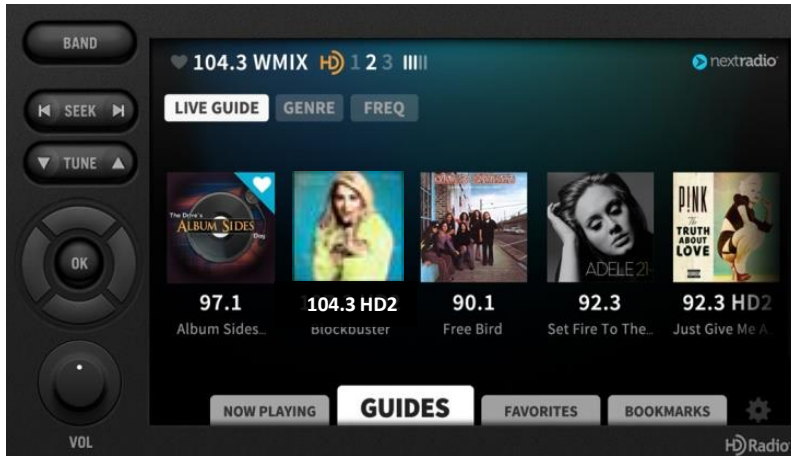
BAND

SEEK

TUNE

OK

VOL

104.3 WMIX HD 1 2 3

nextradio

LIVE GUIDE GENRE FREQ

The Drive's ALBUM SIDES Day

PINK THE TRUTH ABOUT LOVE

ADELE 21

97.1
Album Sides...

104.3 HD2
Blockbuster

90.1
Free Bird

92.3
Set Fire To The...

92.3 HD2
Just Give Me A

NOW PLAYING GUIDES FAVORITES BOOKMARKS

HD Radio